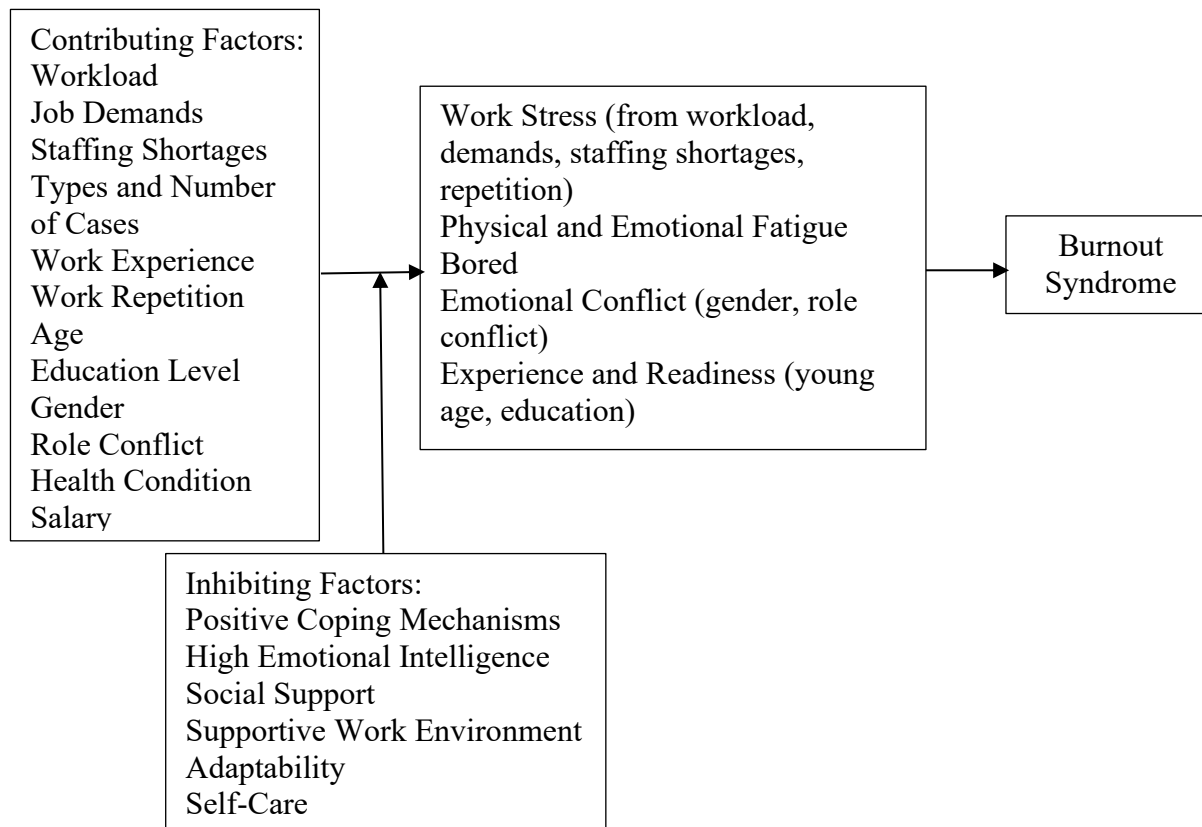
Contributing Factors:
Workload
Job Demands
Staffing Shortages
Types and Number of Cases
Work Experience
Work Repetition
Age
Education Level
Gender
Role Conflict
Health Condition
Salary

Work Stress (from workload, demands, staffing shortages, repetition)
Physical and Emotional Fatigue
Bored
Emotional Conflict (gender, role conflict)
Experience and Readiness (young age, education)

Burnout Syndrome

Inhibiting Factors:
Positive Coping Mechanisms
High Emotional Intelligence
Social Support
Supportive Work Environment
Adaptability
Self-Care